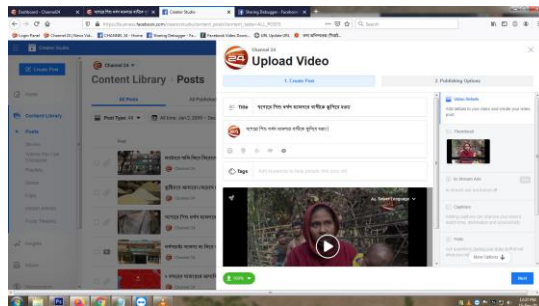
Dashboard - Channel24
Creator Studio
Sharing Debugger - Facebook
https://business.facebook.com/creatorstudio/content_posts/content_type=ALL_POSTS
Search
Creator Studio
Create Post
Home
Content Library
Posts
Stories
Insights
Monetization
Channel 24
Content Library · Posts
All Posts
Post Type: All
All time: Jan 2, 2009 - Dec
Post
Channel 24
Upload Video
1. Create Post
2. Publishing Options
Title
Tags
Add keywords to help people find your video
Video Details
Thumbnail
Captions
Polls
More Options
Next
100%
AL Select language